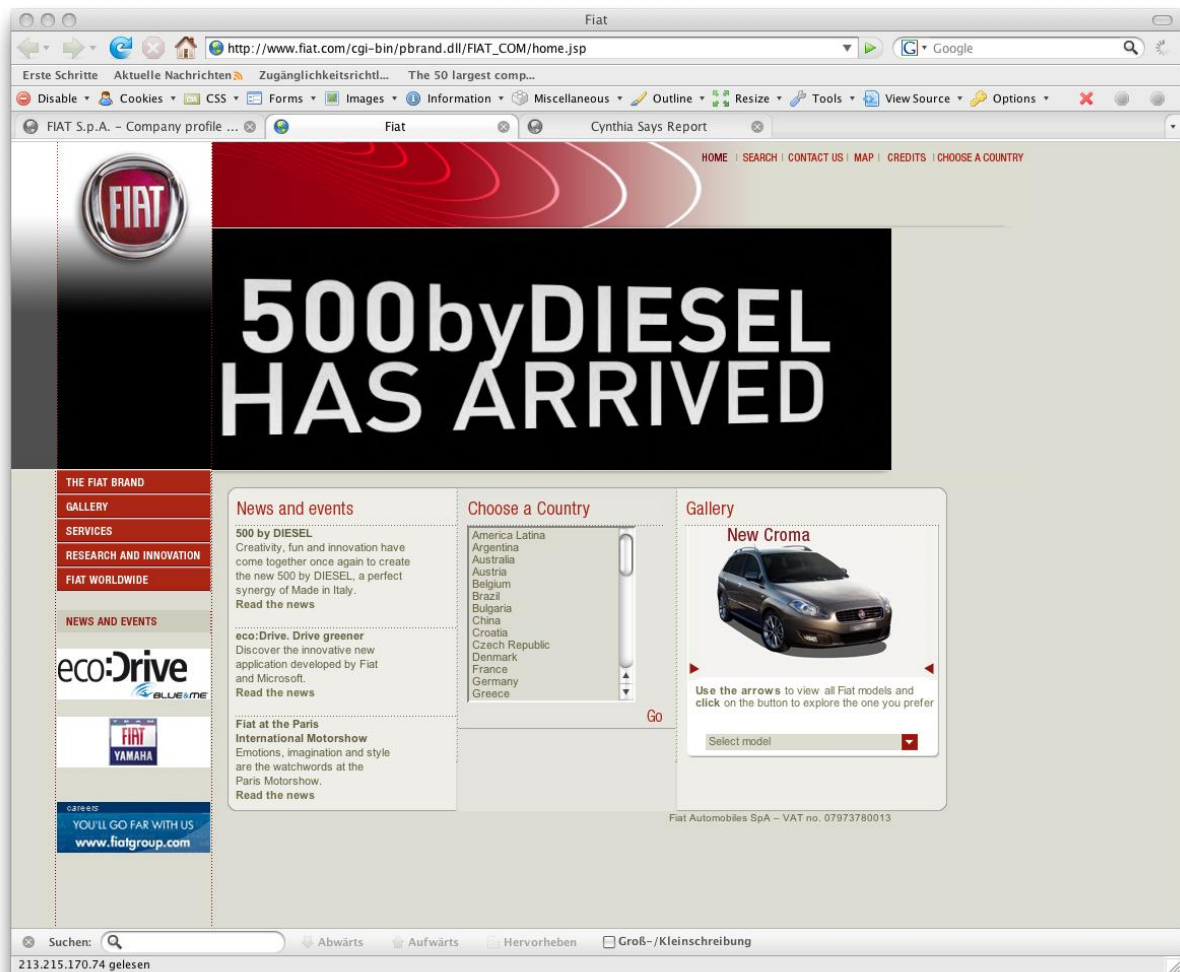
Fiat

http://www.fiat.com/cgi-bin/pbrand.dll/FIAT_COM/home.jsp

Google

Erste Schritte Aktuelle Nachrichten Zugänglichkeitsrichtl... The 50 largest comp...

Disable Cookies CSS Forms Images Information Miscellaneous Outline Resize Tools View Source Options

FIAT S.p.A. - Company profile ... Fiat Cynthia Says Report

FIAT

HOME | SEARCH | CONTACT US | MAP | CREDITS | CHOOSE A COUNTRY

500byDIESEL HAS ARRIVED

THE FIAT BRAND
GALLERY
SERVICES
RESEARCH AND INNOVATION
FIAT WORLDWIDE

NEWS AND EVENTS

eco:Drive BLUE&ME

FIAT YAMAHA

careers
YOU'LL GO FAR WITH US
www.fiatgroup.com

News and events

500 by DIESEL
Creativity, fun and innovation have come together once again to create the new 500 by DIESEL, a perfect synergy of Made in Italy.
Read the news

eco:Drive. Drive greener
Discover the innovative new application developed by Fiat and Microsoft.
Read the news

Fiat at the Paris International Motorshow
Emotions, imagination and style are the watchwords at the Paris Motorshow.
Read the news

Choose a Country

America Latina
Argentina
Australia
Austria
Belgium
Brazil
Bulgaria
China
Croatia
Czech Republic
Denmark
France
Germany
Greece

Go

Gallery

New Croma

Use the arrows to view all Fiat models and click on the button to explore the one you prefer

Select model

Fiat Automobiles SpA – VAT no. 07973780013

Suchen: Abwärts Aufwärts Hervorheben Groß-/Kleinschreibung

213.215.170.74 gelesen